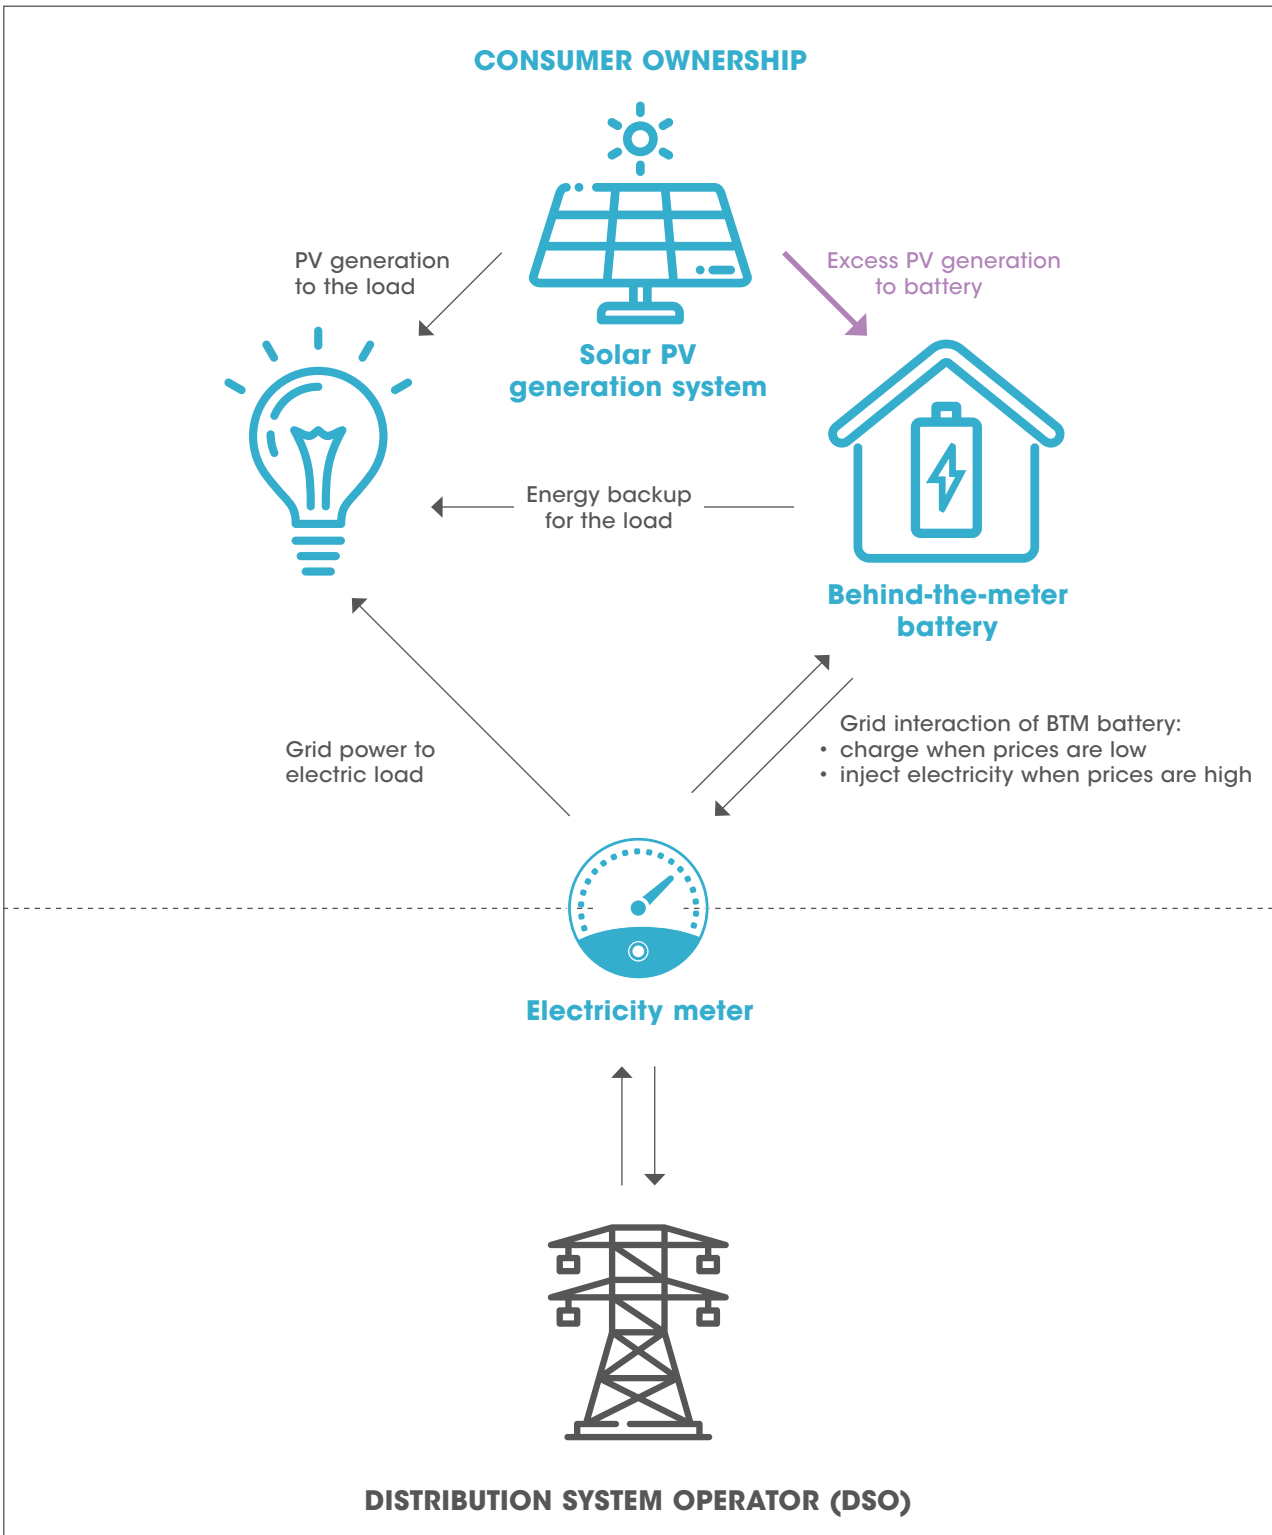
CONSUMER OWNERSHIP

PV generation to the load

Excess PV generation to battery

Solar PV generation system

Energy backup for the load

Behind-the-meter battery

Grid power to electric load

Grid interaction of BTM battery:
• charge when prices are low
• inject electricity when prices are high

Electricity meter

DISTRIBUTION SYSTEM OPERATOR (DSO)